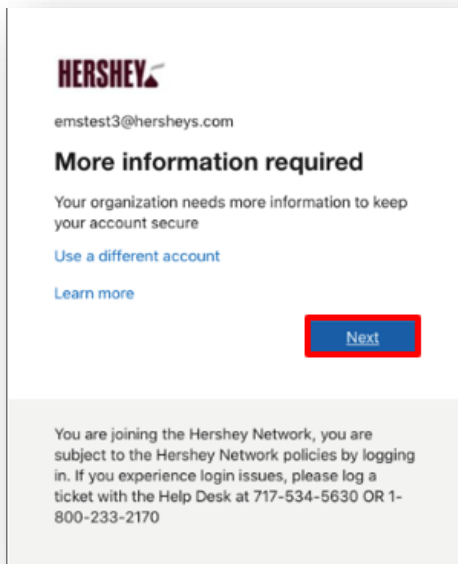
HERSHEY

emstest3@hersheys.com

More information required

Your organization needs more information to keep your account secure

Use a different account

Learn more

Next

You are joining the Hershey Network, you are subject to the Hershey Network policies by logging in. If you experience login issues, please log a ticket with the Help Desk at 717-534-5630 OR 1-800-233-2170